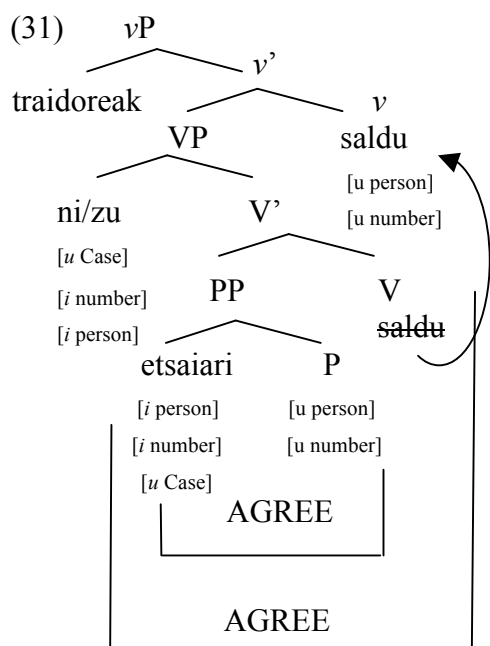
(31) vP

v'

traidoreak

v

VP

saldu

[u person]

[u number]

ni/zu

V'

[u Case]

[i number]

PP

V

[i person]

~~saldu~~

etsaiari

P

[i person]

[u person]

[i number]

[u number]

[u Case]

AGREE

AGREE